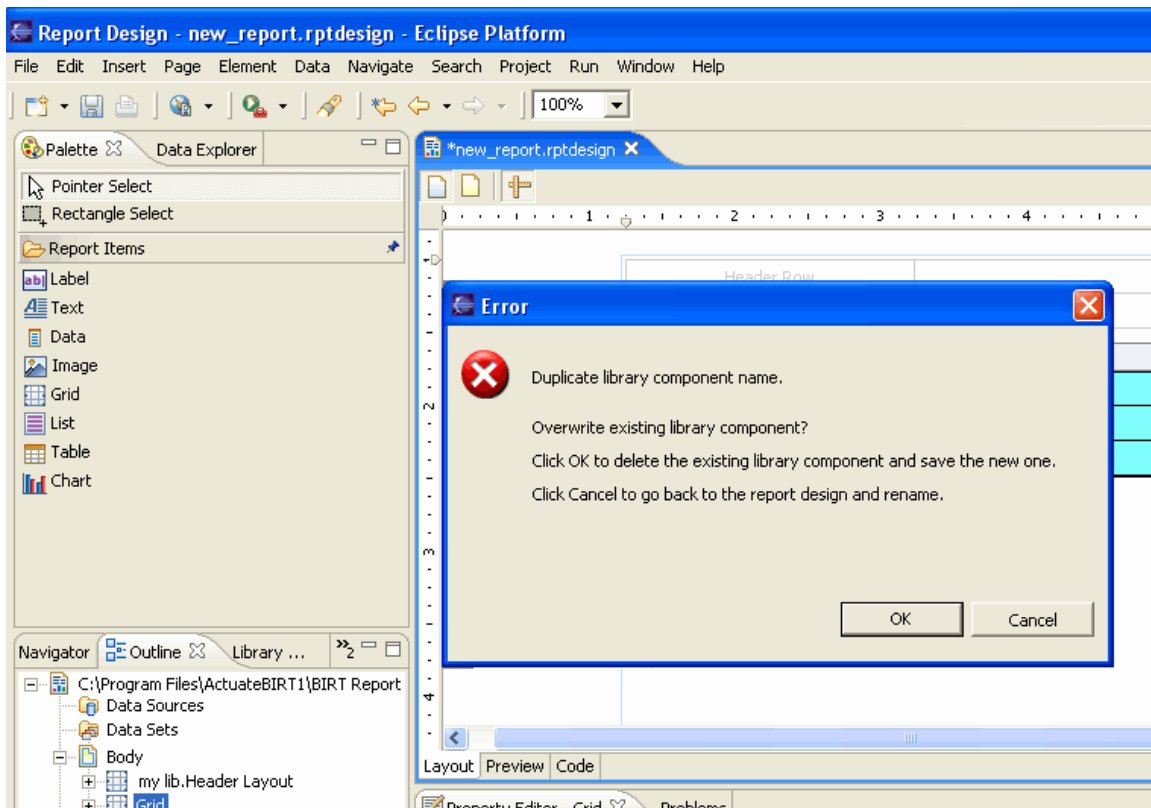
Report Design - new_report.rptdesign - Eclipse Platform

File Edit Insert Page Element Data Navigate Search Project Run Window Help

100%

Palette Data Explorer

Pointer Select
Rectangle Select
Report Items
Label
Text
Data
Image
Grid
List
Table
Chart

*new_report.rptdesign

1 2 3 4

Header Row

Error

Duplicate library component name.

Overwrite existing library component?

Click OK to delete the existing library component and save the new one.

Click Cancel to go back to the report design and rename.

OK Cancel

Navigator Outline Library ...

C:\Program Files\ActuateBIRT1\BIRT Report
Data Sources
Data Sets
Body
my lib.Header Layout
Grid

Layout Preview Code

Property Editor - Grid Problems